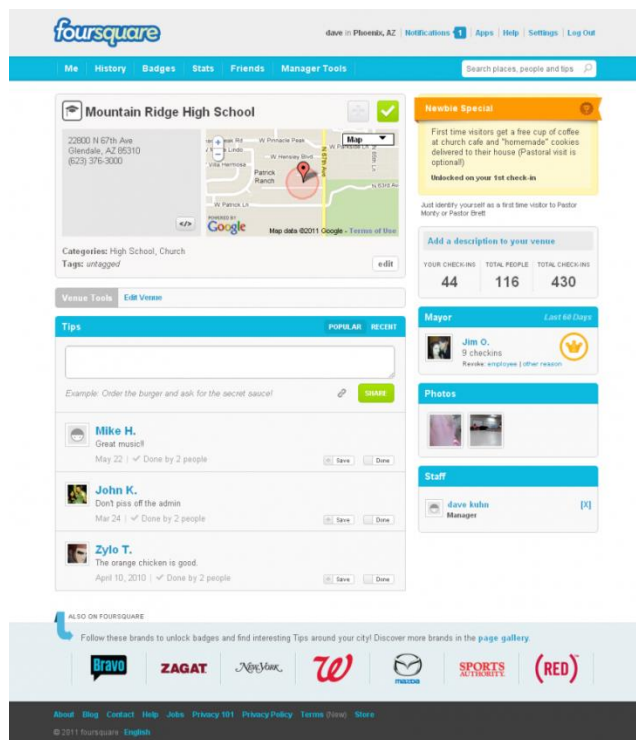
foursquare

dave in Phoenix, AZ | Notifications 1 | Apps | Help | Settings | Log Out

Me | History | Badges | Stats | Friends | Manager Tools

Search places, people and tips

Mountain Ridge High School

22800 N 67th Ave
Glendale, AZ 85310
(623) 376-3000

Map
W Pinnacle Peak
W Linda
W Hensley Blvd
Vista Hermosa
Patrick Ranch
W Patrick Ln
67th Ave
N 69th Ave
Elbow Ln
Yearling Rd
N 65th Ave
Map data ©2011 Google - Terms of Use
POWERED BY Google

Categories: High School, Church
Tags: untagged

edit

Venue Tools | Edit Venue

Tips | POPULAR | RECENT

Example: Order the burger and ask for the secret sauce!

SHARE

Mike H.
Great music!!
May 22 | ✓ Done by 2 people
Save | Done

John K.
Don't piss off the admin
Mar 24 | ✓ Done by 2 people
Save | Done

Zylo T.
The orange chicken is good.
April 10, 2010 | ✓ Done by 2 people
Save | Done

Newbie Special

First time visitors get a free cup of coffee at church cafe and "homemade" cookies delivered to their house (Pastoral visit is optional!)

Unlocked on your 1st check-in

Just identify yourself as a first time visitor to Pastor Monty or Pastor Brett

Add a description to your venue

| YOUR CHECK-INS | TOTAL PEOPLE | TOTAL CHECK-INS |
|---|---|---|
| 44 | 116 | 430 |

Mayor | Last 60 Days

Jim O.
9 checkins
Revoke: employee | other reason

Photos

Staff

dave kuhn [X]
Manager

ALSO ON FOURSQUARE

Follow these brands to unlock badges and find interesting Tips around your city! Discover more brands in the page gallery.

Bravo | ZAGAT | New York | W | mazda | SPORTS AUTHORITY | (RED)

About | Blog | Contact | Help | Jobs | Privacy 101 | Privacy Policy | Terms (New) | Store

© 2011 foursquare · English